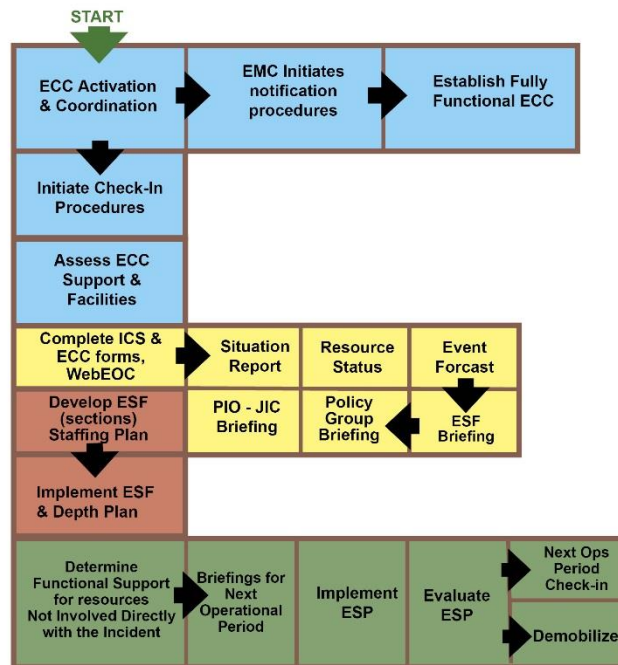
START

ECC Activation & Coordination

EMC Initiates notification procedures

Establish Fully Functional ECC

Initiate Check-In Procedures

Assess ECC Support & Facilities

Complete ICS & ECC forms, WebEOC

Situation Report

Resource Status

Event Forcast

Develop ESF (sections) Staffing Plan

PIO - JIC Briefing

Policy Group Briefing

ESF Briefing

Implement ESF & Depth Plan

Determine Functional Support for resources Not Involved Directly with the Incident

Briefings for Next Operational Period

Implement ESP

Evaluate ESP

Next Ops Period Check-in

Demobilize